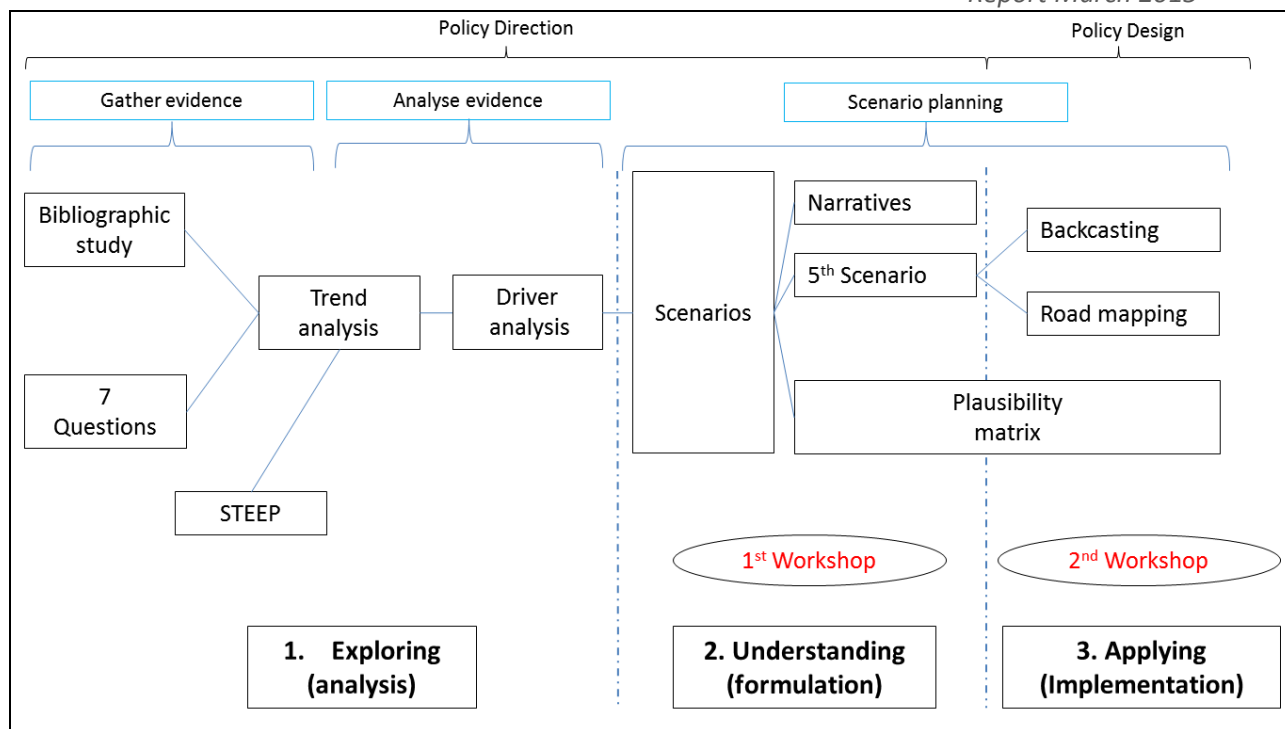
Report March 2015

Policy Direction

Policy Design

Gather evidence

Analyse evidence

Scenario planning

Bibliographic study

7 Questions

STEEP

Trend analysis

Driver analysis

Scenarios

Narratives

5$^{th}$ Scenario

Plausibility matrix

Backcasting

Road mapping

1$^{st}$ Workshop

2$^{nd}$ Workshop

1. Exploring (analysis)

2. Understanding (formulation)

3. Applying (Implementation)